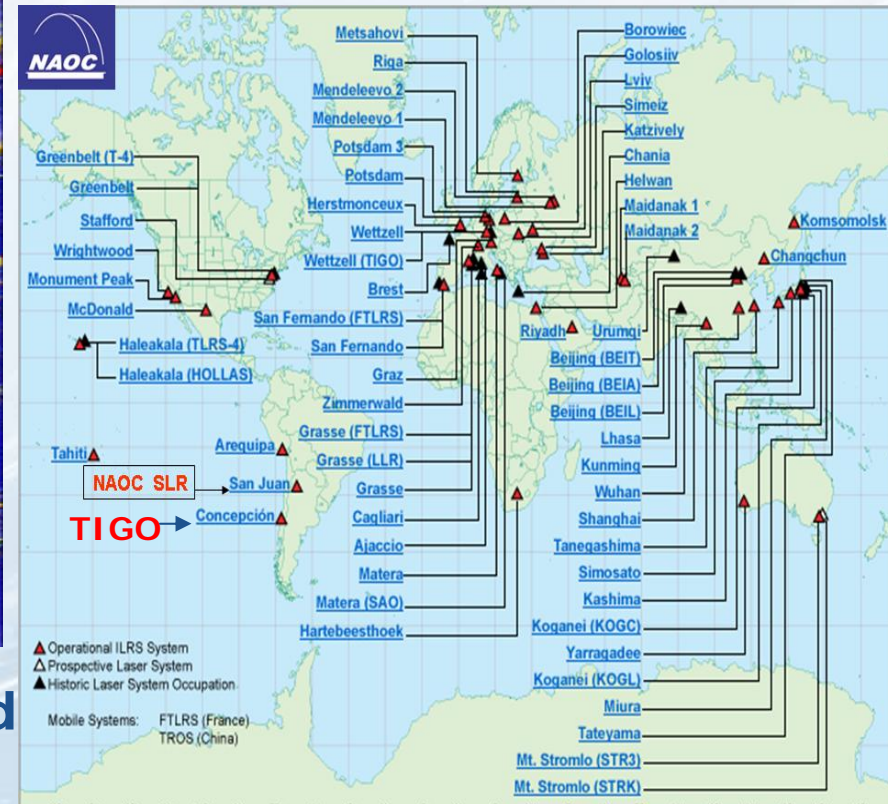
NAOC

Metsahovi
Riga
Mendeleevo 2
Mendeleevo 1
Potsdam 3
Potsdam
Herstmonceux
Wettzell
Wettzell (TIGO)
Brest
San Fernando (FTLRS)
San Fernando
Graz
Zimmerwald
Grasse (FTLRS)
Grasse (LLR)
Grasse
Cagliari
Ajaccio
Matera
Matera (SAO)
Hartebeesthoek

Borowiec
Golosiiv
Lviv
Simeiz
Katzively
Chania
Helwan
Maidanak 1
Maidanak 2
Komsomolsk
Changchun
Riyadh
Urumqi
Beijing (BEIT)
Beijing (BEIA)
Beijing (BEIL)
Lhasa
Kunming
Wuhan
Shanghai
Tanegashima
Simosato
Kashima
Koganei (KOGC)
Yarragadee
Koganei (KOGL)
Miura
Tateyama
Mt. Stromlo (STR3)
Mt. Stromlo (STRK)

Greenbelt (T-4)
Greenbelt
Stafford
Wrightwood
Monument Peak
McDonald
Haleakala (TLRS-4)
Haleakala (HOLLAS)
Tahiti
Arequipa
NAOC SLR
San Juan
TIGO
Concepción

Operational ILRS System
Prospective Laser System
Historic Laser System Occupation

Mobile Systems: FTLRS (France)
TROS (China)

d